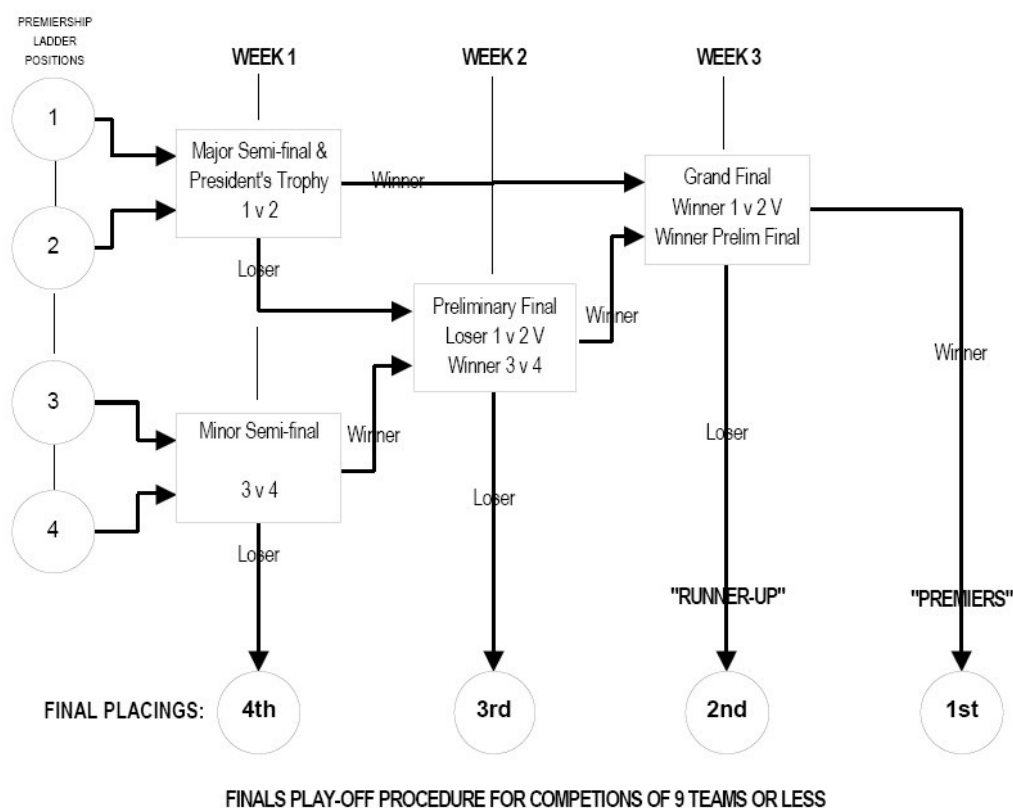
PREMIERSHIP LADDER POSITIONS

WEEK 1

WEEK 2

WEEK 3

1

2

3

4

Major Semi-final & President's Trophy 1 v 2

Winner

Loser

Grand Final Winner 1 v 2 V Winner Prelim Final

Preliminary Final Loser 1 v 2 V Winner 3 v 4

Winner

Minor Semi-final

3 v 4

Winner

Loser

Loser

Loser

Winner

"RUNNER-UP"

"PREMIERS"

FINAL PLACINGS:

4th

3rd

2nd

1st

FINALS PLAY-OFF PROCEDURE FOR COMPETIONS OF 9 TEAMS OR LESS